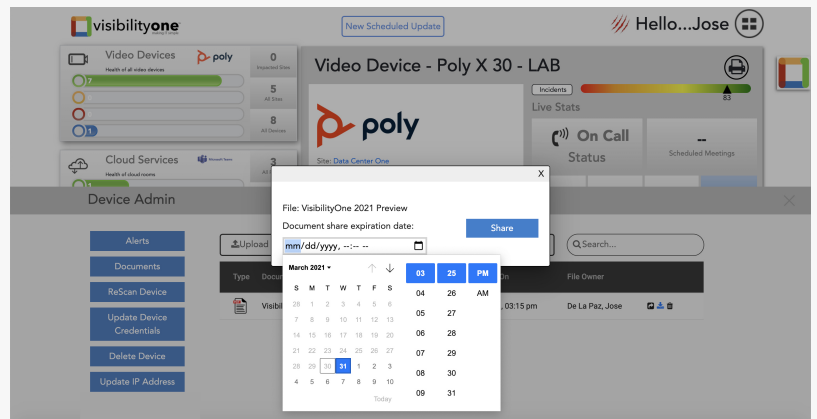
visibilityone

New Scheduled Update

Hello...Jose

Video Devices

poly

Health of all video devices

7

0

Impacted Sites

5

All Sites

8

All Devices

1

Video Device - Poly X 30 - LAB

Incidents

83

Live Stats

poly

On Call

Status

--

Scheduled Meetings

Site: Data Center One

Cloud Services

Microsoft Teams

Health of cloud rooms

3

Device Admin

X

File: VisibilityOne 2021 Preview

Document share expiration date:

Share

mm/dd/yyyy, --:-- --

Alerts

Documents

ReScan Device

Update Device Credentials

Delete Device

Update IP Address

Upload

Search...

Type

Docu

n

File Owner

Visibi

, 03:15 pm

De La Paz, Jose

March 2021

| S | M | T | W | T | F | S |
|---|---|---|---|---|---|---|
| 28 | 1 | 2 | 3 | 4 | 5 | 6 |
| 7 | 8 | 9 | 10 | 11 | 12 | 13 |
| 14 | 15 | 16 | 17 | 18 | 19 | 20 |
| 21 | 22 | 23 | 24 | 25 | 26 | 27 |
| 28 | 29 | 30 | 31 | 1 | 2 | 3 |
| 4 | 5 | 6 | 7 | 8 | 9 | 10 |

Today

| 03 | 25 | PM |
|---|---|---|
| 04 | 26 | AM |
| 05 | 27 | |
| 06 | 28 | |
| 07 | 29 | |
| 08 | 30 | |
| 09 | 31 | |